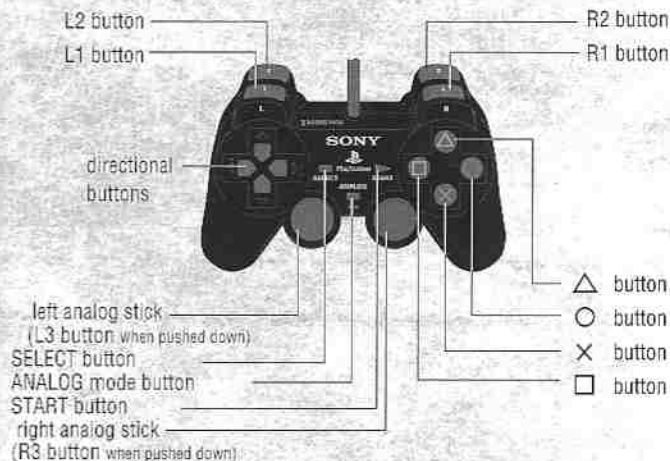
L2 button
L1 button
R2 button
R1 button
SONY
directional buttons
△ button
○ button
× button
□ button
left analog stick (L3 button when pushed down)
SELECT button
ANALOG mode button
START button
right analog stick (R3 button when pushed down)